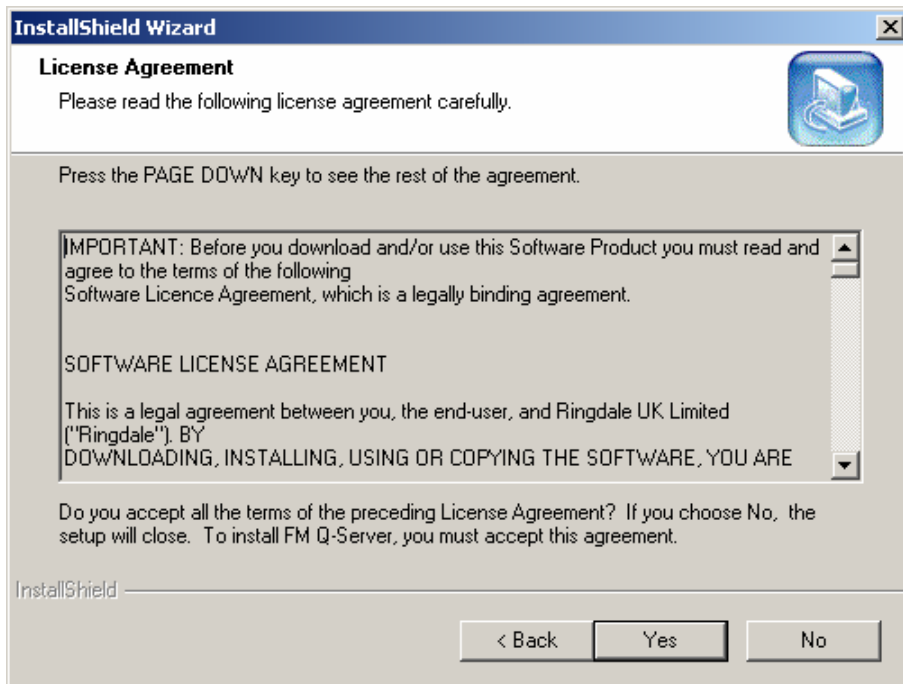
InstallShield Wizard

License Agreement

Please read the following license agreement carefully.

Press the PAGE DOWN key to see the rest of the agreement.

IMPORTANT: Before you download and/or use this Software Product you must read and agree to the terms of the following
Software Licence Agreement, which is a legally binding agreement.

SOFTWARE LICENSE AGREEMENT

This is a legal agreement between you, the end-user, and Ringdale UK Limited ("Ringdale"). BY
DOWNLOADING, INSTALLING, USING OR COPYING THE SOFTWARE, YOU ARE

Do you accept all the terms of the preceding License Agreement? If you choose No, the setup will close. To install FM Q-Server, you must accept this agreement.

InstallShield

< Back Yes No